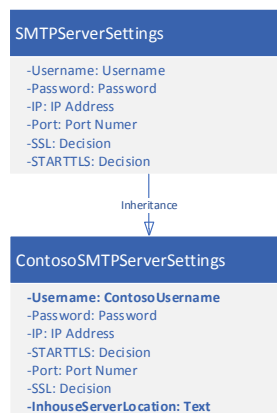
SMTPServerSettings

-Username: Username
-Password: Password
-IP: IP Address
-Port: Port Numer
-SSL: Decision
-STARTTLS: Decision

Inheritance

ContosoSMTPServerSettings

-Username: ContosoUsername
-Password: Password
-IP: IP Address
-STARTTLS: Decision
-Port: Port Numer
-SSL: Decision
-InhouseServerLocation: Text